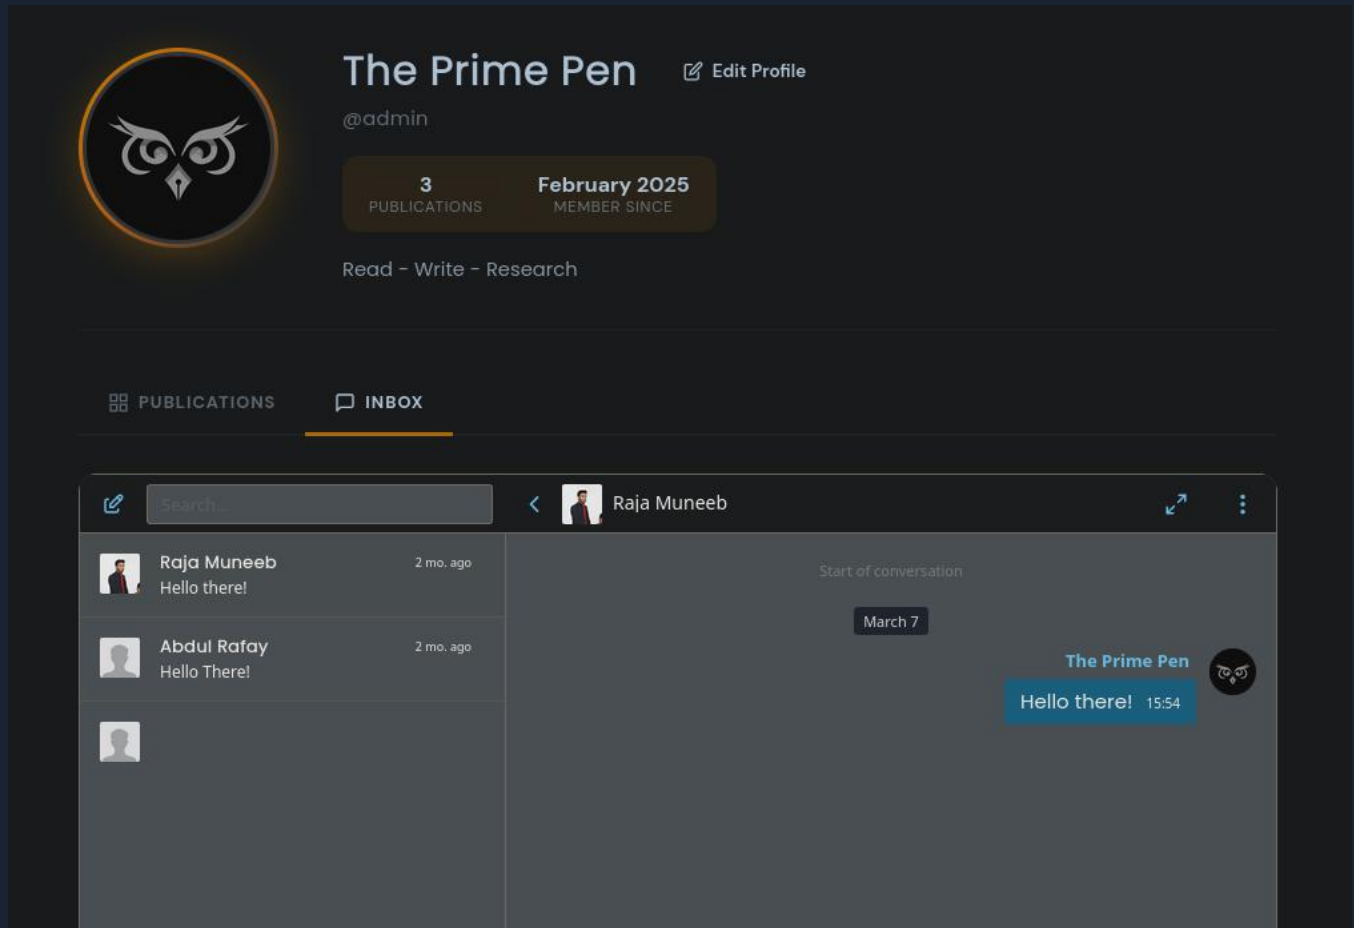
The Prime Pen

Edit Profile

@admin

3
PUBLICATIONS

February 2025
MEMBER SINCE

Read - Write - Research

PUBLICATIONS

INBOX

Search...

Raja Muneeb

Raja Muneeb
2 mo. ago
Hello there!

Abdul Rafay
2 mo. ago
Hello There!

Start of conversation

March 7

The Prime Pen

Hello there! 15:54